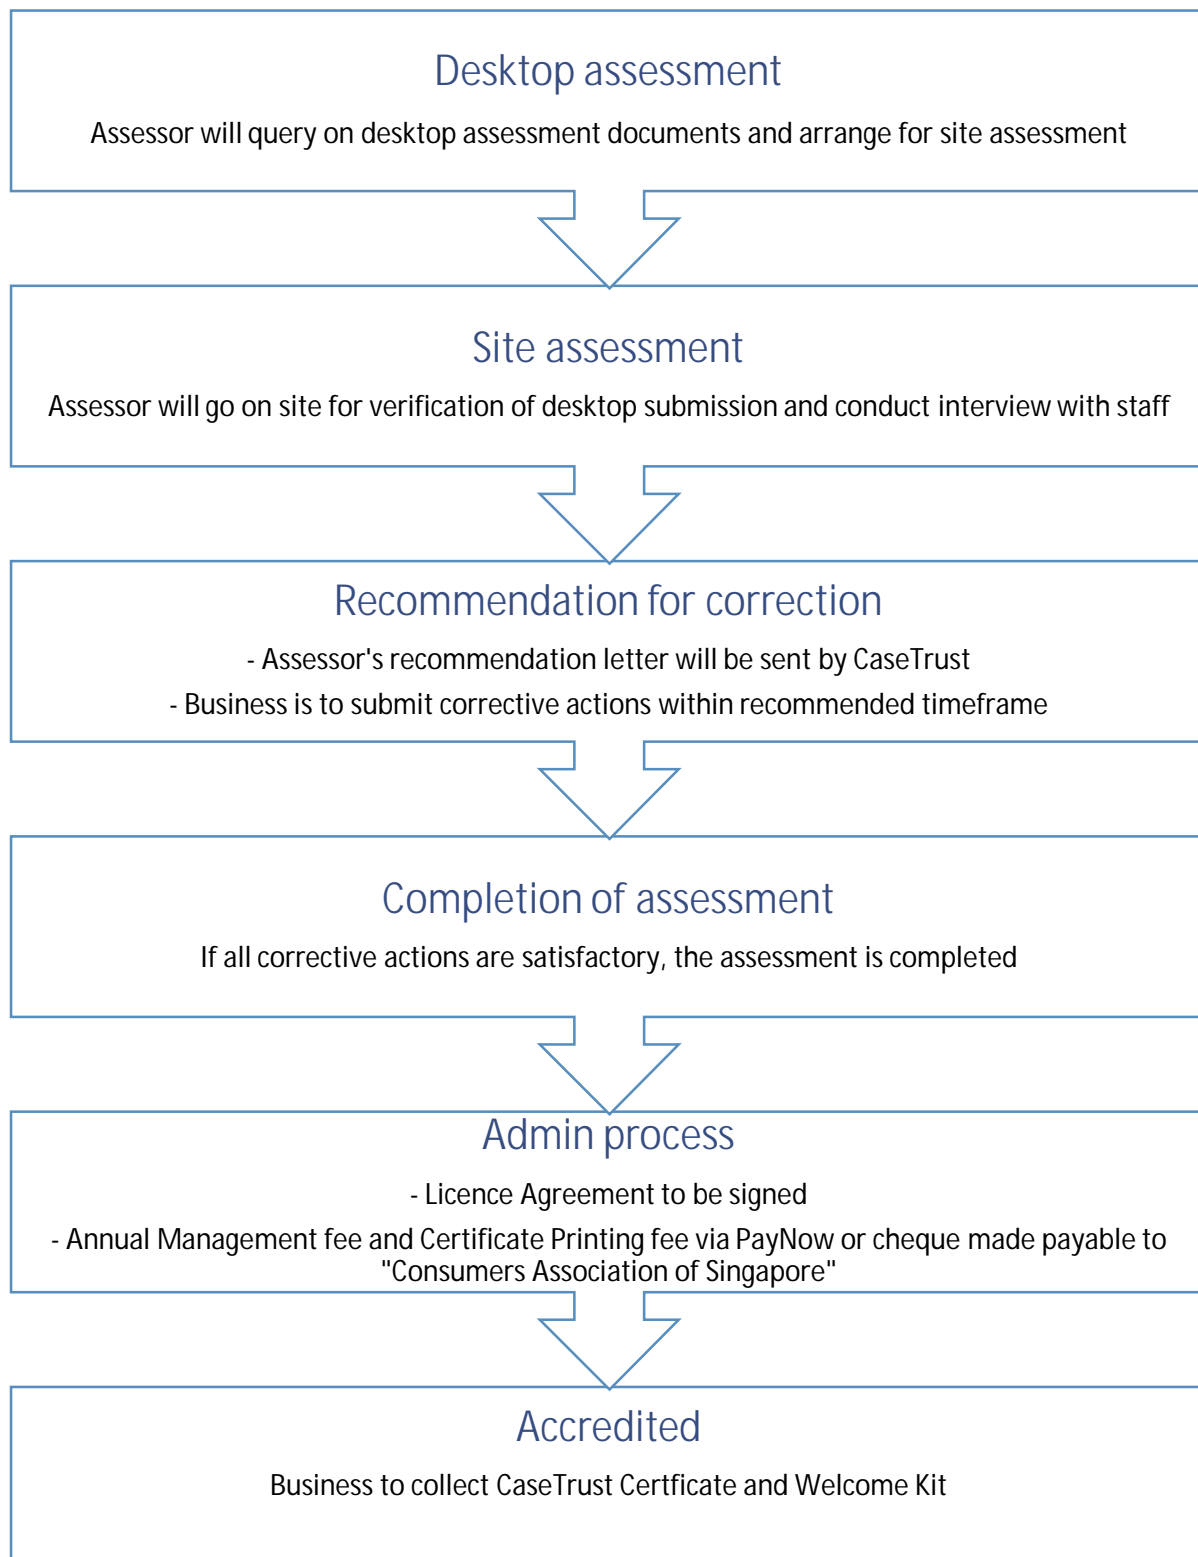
Desktop assessment

Assessor will query on desktop assessment documents and arrange for site assessment

Site assessment

Assessor will go on site for verification of desktop submission and conduct interview with staff

Recommendation for correction

- Assessor's recommendation letter will be sent by CaseTrust

- Business is to submit corrective actions within recommended timeframe

Completion of assessment

If all corrective actions are satisfactory, the assessment is completed

Admin process

- Licence Agreement to be signed

- Annual Management fee and Certificate Printing fee via PayNow or cheque made payable to "Consumers Association of Singapore"

Accredited

Business to collect CaseTrust Certficate and Welcome Kit